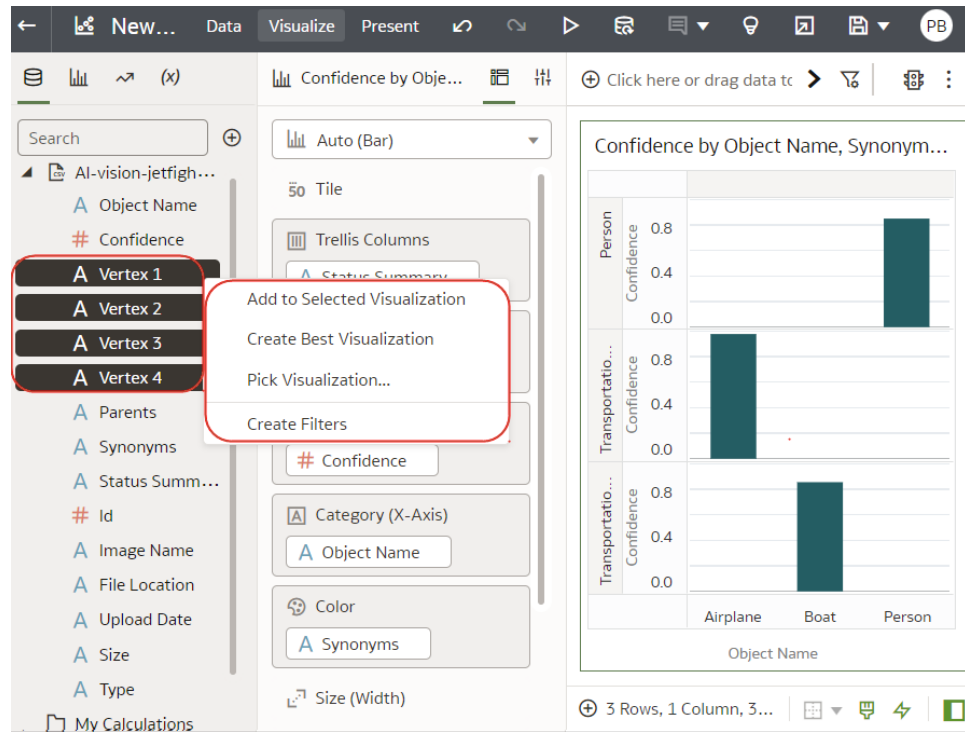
New... Data Visualize Present PB

(x)

Search

AI-vision-jetfigh...
Object Name
Confidence
Vertex 1
Vertex 2
Vertex 3
Vertex 4
Parents
Synonyms
Status Summ...
Id
Image Name
File Location
Upload Date
Size
Type
My Calculations

Add to Selected Visualization
Create Best Visualization
Pick Visualization...
Create Filters

Confidence by Obje...

Auto (Bar)
Tile
Trellis Columns
Status Summary
Confidence
Category (X-Axis)
Object Name
Color
Synonyms
Size (Width)

Click here or drag data to

Confidence by Object Name, Synonym...

Person
Transportatio...
Transportatio...
Confidence
0.8
0.4
0.0
Confidence
0.8
0.4
0.0
Confidence
0.8
0.4
0.0
Airplane Boat Person
Object Name

3 Rows, 1 Column, 3...